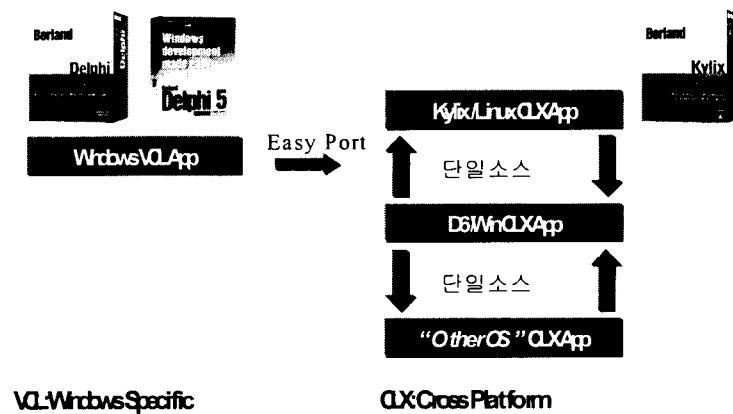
Borland
Delphi
Windows development made easy
Delphi 5

Borland
Kylix

Windows VCL App

Easy Port

Kylix/Linux CLX App

단일소스

D6 Win CLX App

단일소스

"OtherOS" CLX App

VCL-Windows Specific

CLX-Cross Platform